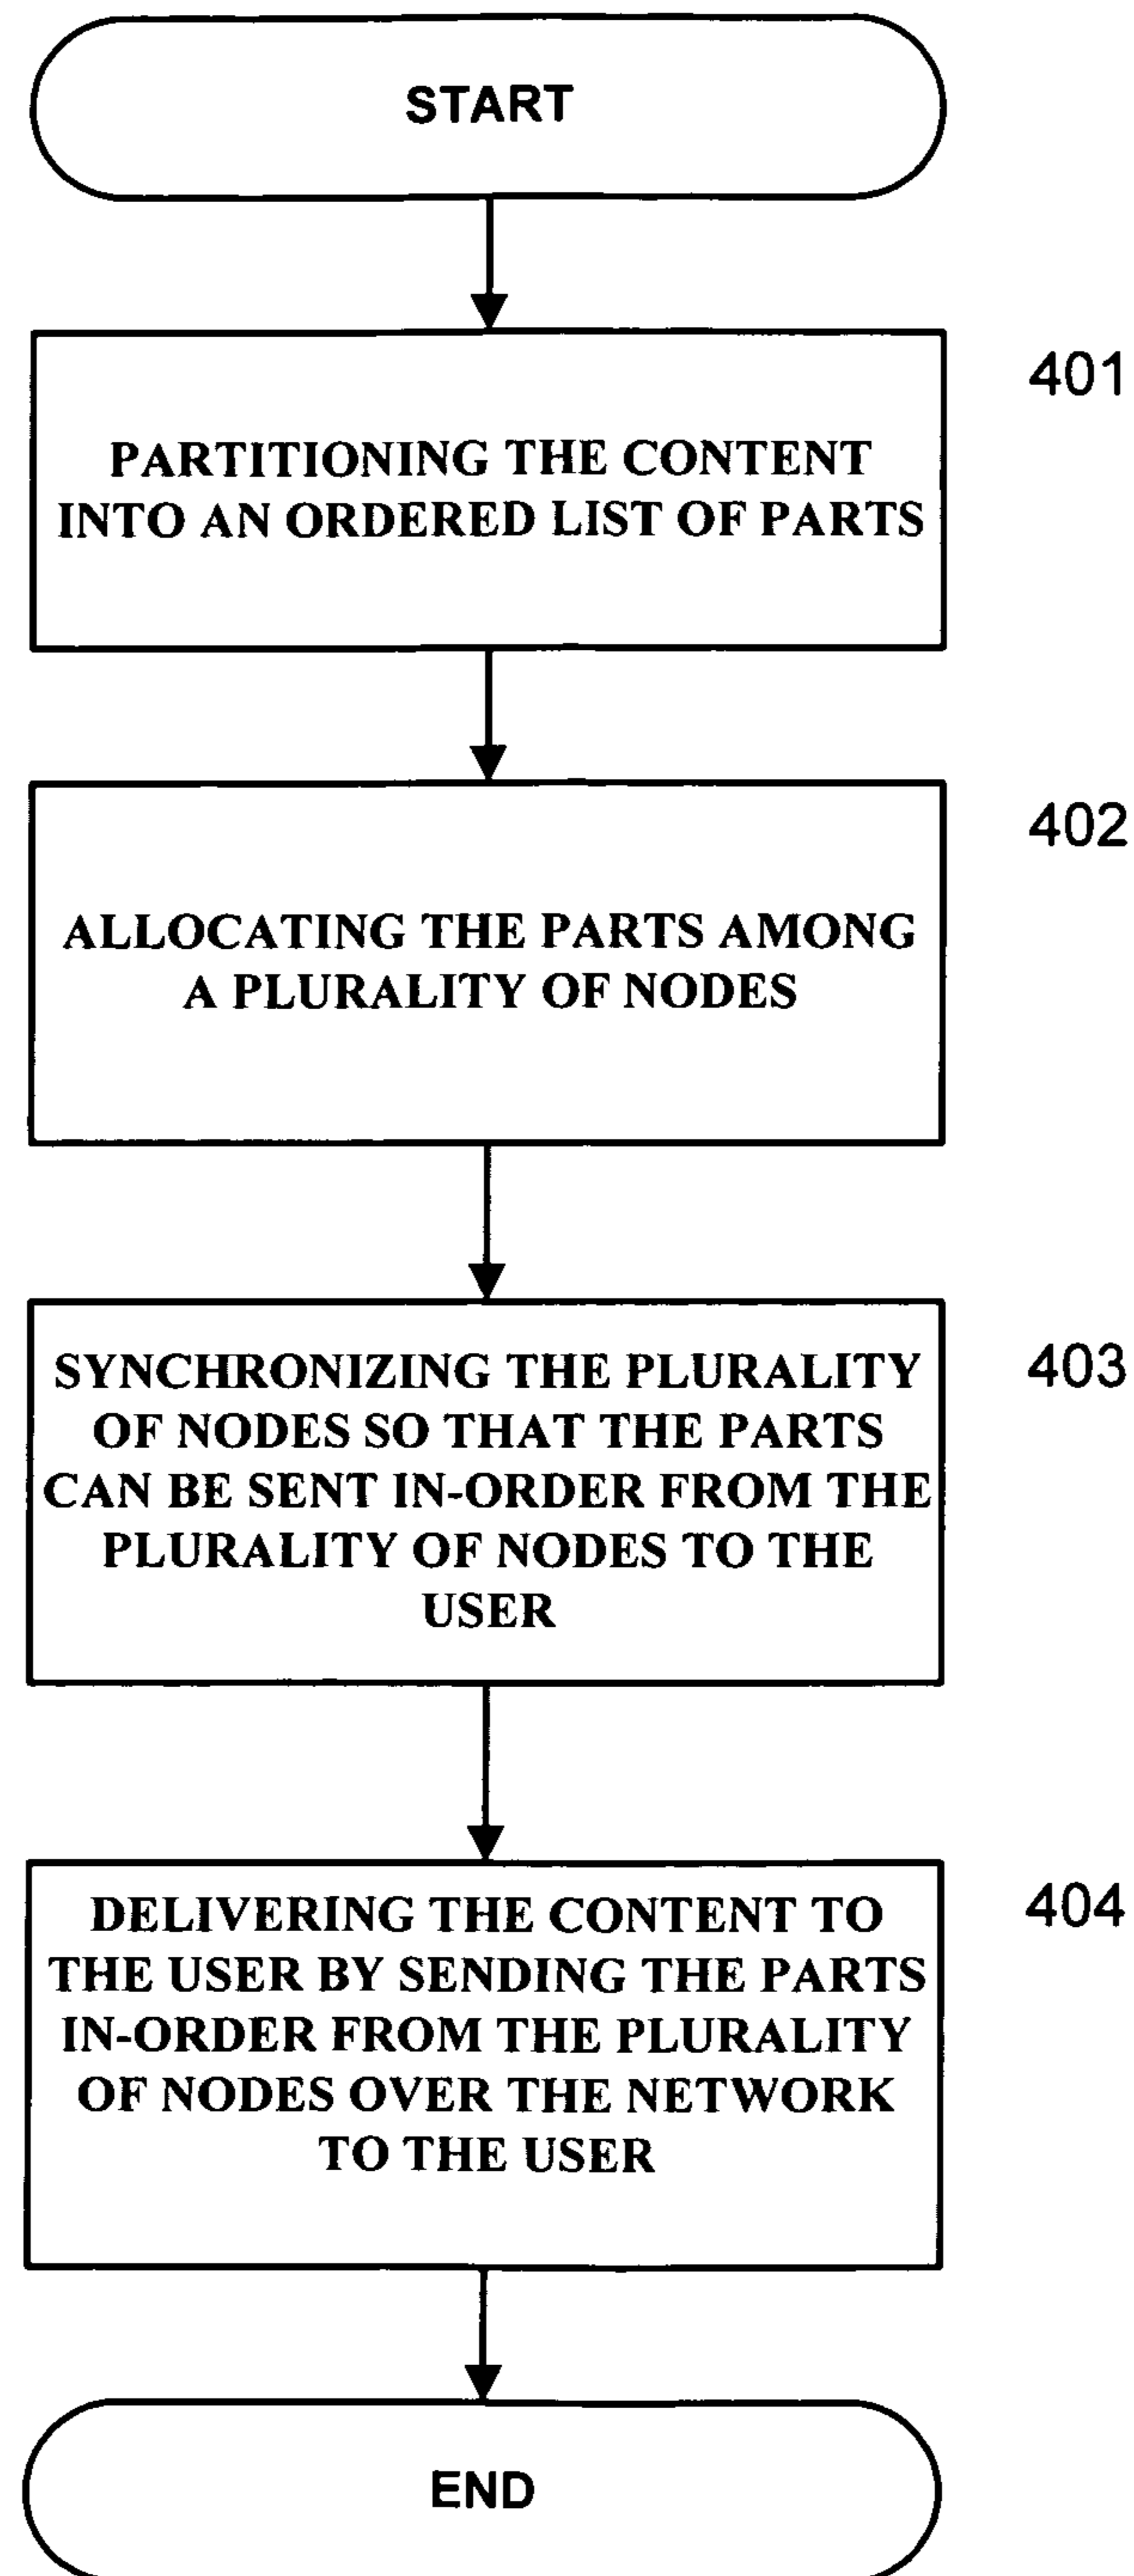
START

PARTITIONING THE CONTENT INTO AN ORDERED LIST OF PARTS

401

ALLOCATING THE PARTS AMONG A PLURALITY OF NODES

402

SYNCHRONIZING THE PLURALITY OF NODES SO THAT THE PARTS CAN BE SENT IN-ORDER FROM THE PLURALITY OF NODES TO THE USER

403

DELIVERING THE CONTENT TO THE USER BY SENDING THE PARTS IN-ORDER FROM THE PLURALITY OF NODES OVER THE NETWORK TO THE USER

404

END